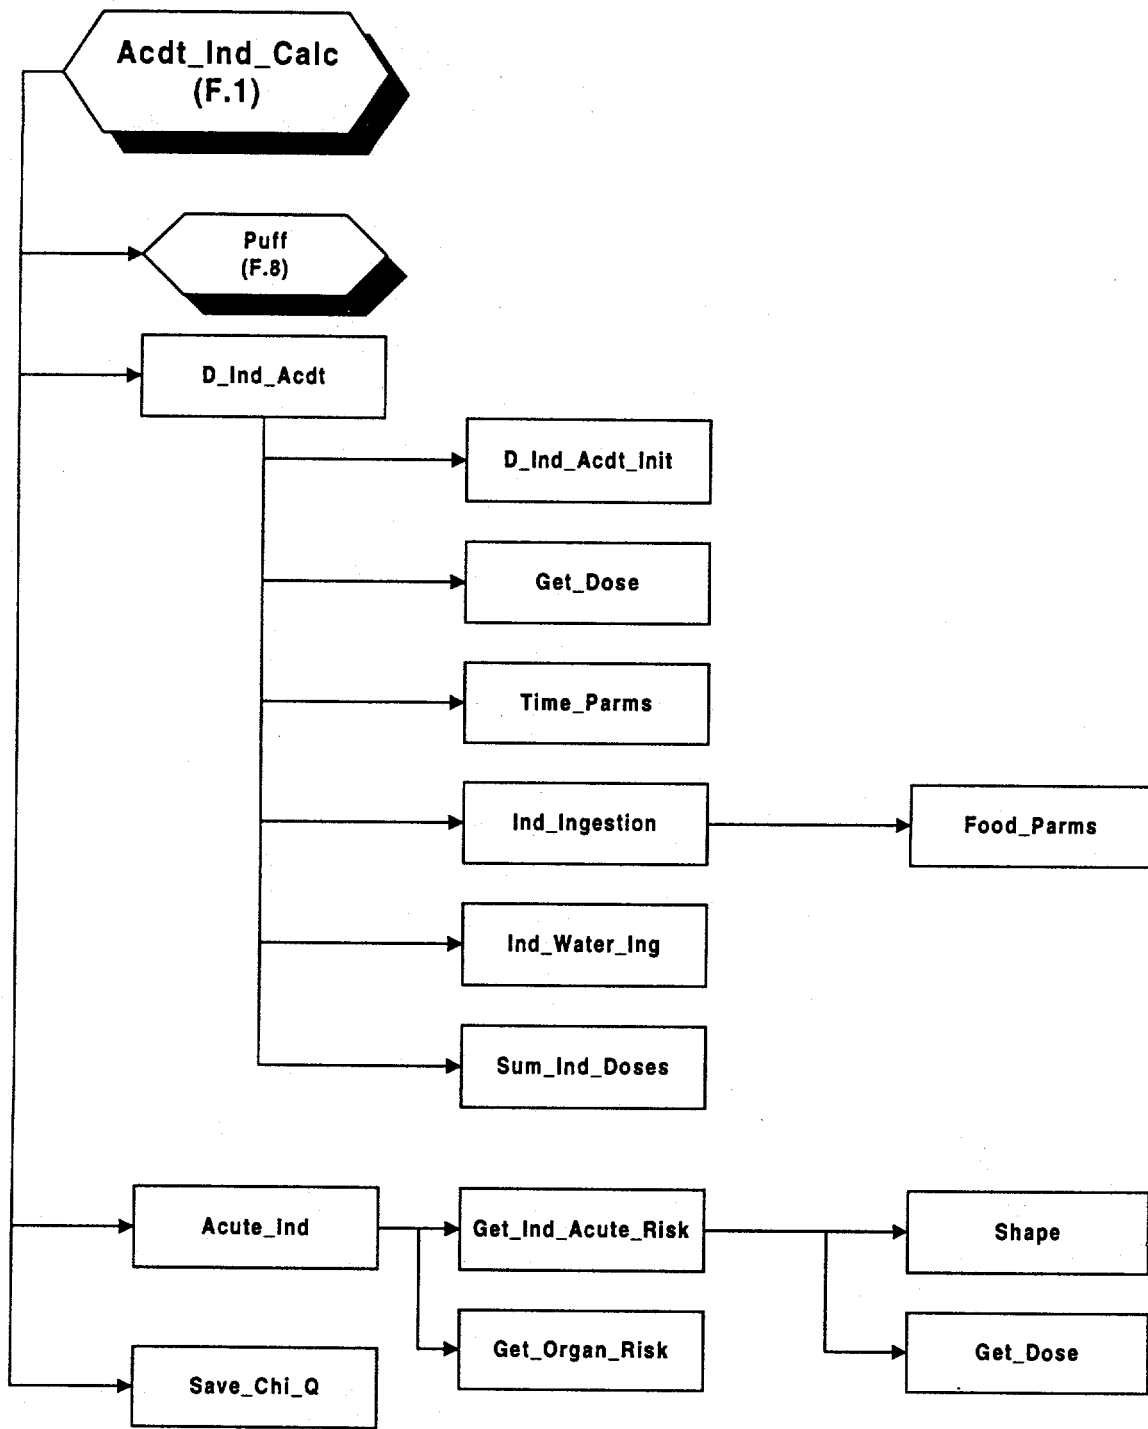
Acdt_Ind_Calc
(F.1)

Puff
(F.8)

D_Ind_Acdt

D_Ind_Acdt_Init

Get_Dose

Time_Parms

Ind_Ingestion

Food_Parms

Ind_Water_Ing

Sum_Ind_Doses

Acute_Ind

Get_Ind_Acute_Risk

Shape

Get_Organ_Risk

Get_Dose

Save_Chi_Q